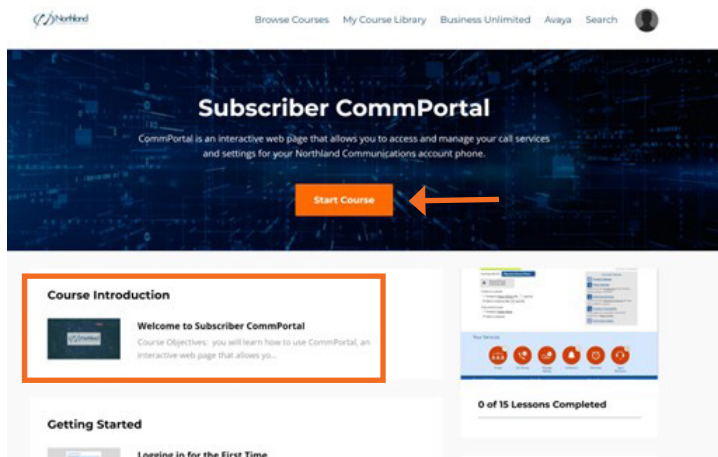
Northland

Browse Courses My Course Library Business Unlimited Avaya Search

Subscriber CommPortal

CommPortal is an interactive web page that allows you to access and manage your call services and settings for your Northland Communications account phone.

Start Course

Course Introduction

Welcome to Subscriber CommPortal

Course Objectives: you will learn how to use CommPortal, an interactive web page that allows yo...

0 of 15 Lessons Completed

Getting Started

Logging in for the First Time